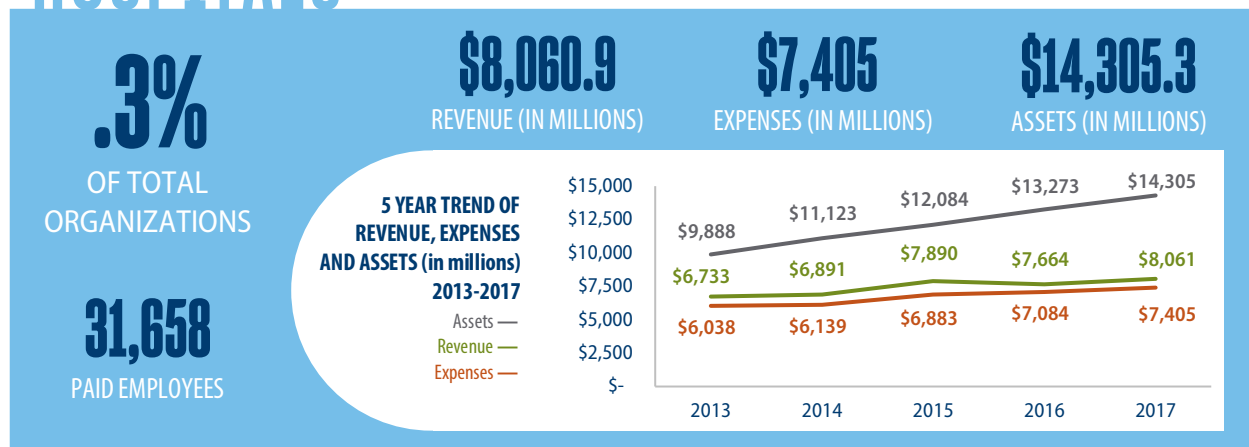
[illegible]

.3%
OF TOTAL ORGANIZATIONS

31,658
PAID EMPLOYEES

$8,060.9
REVENUE (IN MILLIONS)

$7,405
EXPENSES (IN MILLIONS)

$14,305.3
ASSETS (IN MILLIONS)

5 YEAR TREND OF REVENUE, EXPENSES AND ASSETS (in millions) 2013-2017
Assets —
Revenue —
Expenses —

$15,000
$12,500
$10,000
$7,500
$5,000
$2,500
$-

$9,888
$11,123
$12,084
$13,273
$14,305

$6,733
$6,891
$7,890
$7,664
$8,061

$6,038
$6,139
$6,883
$7,084
$7,405

2013
2014
2015
2016
2017